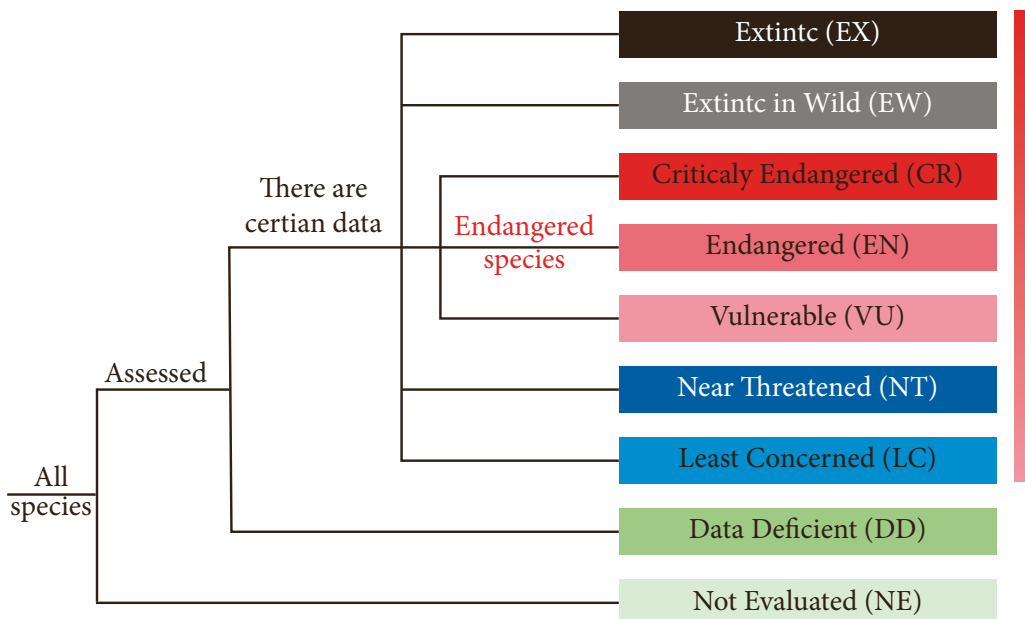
Extintc (EX)

Extintc in Wild (EW)

There are certian data

Criticaly Endangered (CR)

Endangered species

Endangered (EN)

Vulnerable (VU)

Assessed

Near Threatened (NT)

Least Concerned (LC)

All species

Data Deficient (DD)

Not Evaluated (NE)